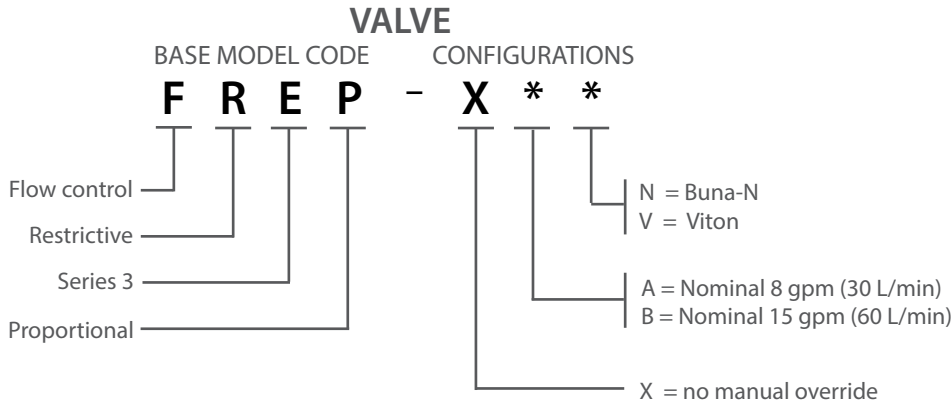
VALVE

BASE MODEL CODE

CONFIGURATIONS

F R E P - X * *

Flow control

Restrictive

Series 3

Proportional

N = Buna-N
V = Viton

A = Nominal 8 gpm (30 L/min)
B = Nominal 15 gpm (60 L/min)

X = no manual override